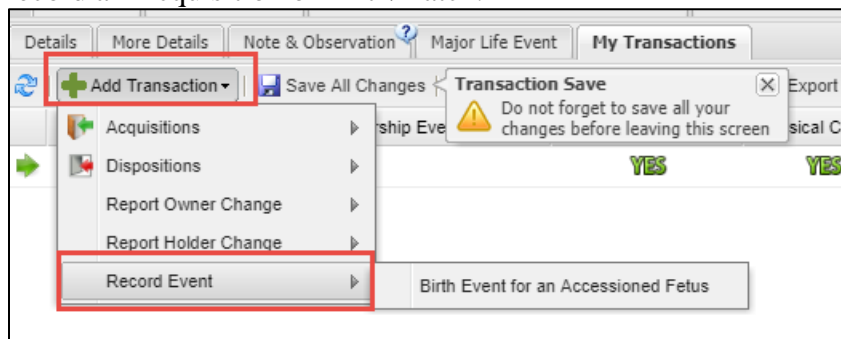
Details | More Details | Note & Observation | Major Life Event | My Transactions

Add Transaction | Save All Changes

Transaction Save

Do not forget to save all your changes before leaving this screen

Export

rship Eve

sical C

YES

YES

Acquisitions

Dispositions

Report Owner Change

Report Holder Change

Record Event

Birth Event for an Accessioned Fetus